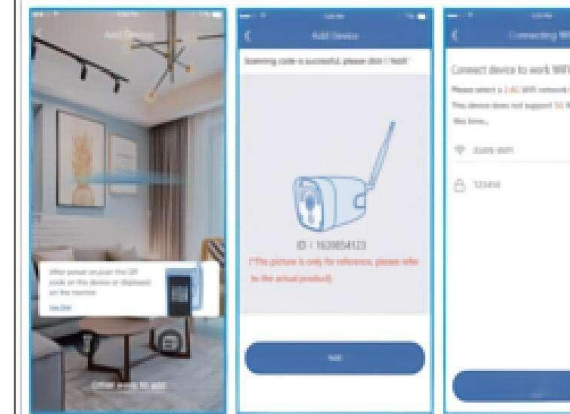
Add Device

After power on,scan the QR code on the device or displayed on the monitor

See Det

Other ways to add

Add Device

Scanning code is successful, please click "Next"

ID : 1639854123

(*The picture is only for reference, please refer to the actual product)

Next

Connecting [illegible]

Connect device to work WiFi

Please select a 2.4G WiFi network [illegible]

This device does not support 5G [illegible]

this time..

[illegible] WiFi

123456